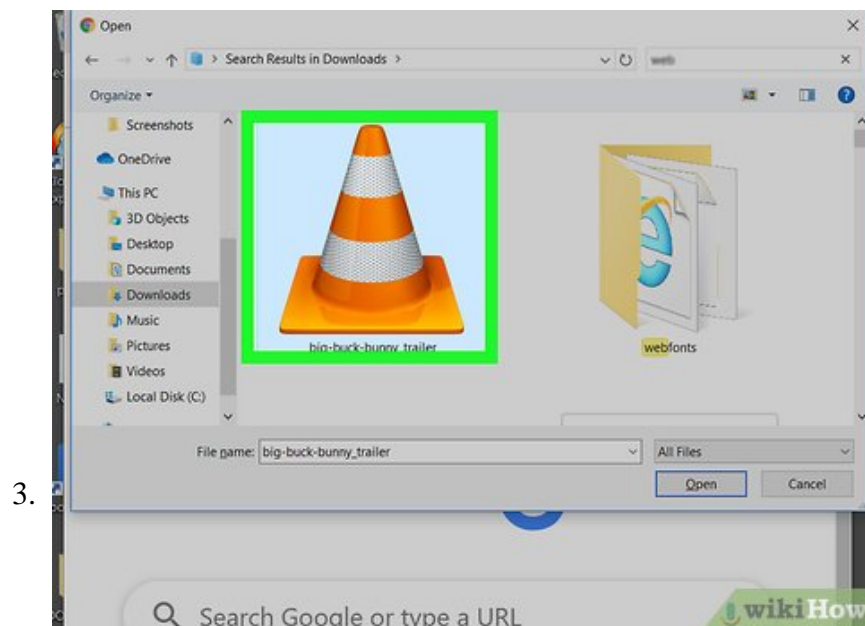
3.

Open

Search Results in Downloads >

web

Organize ▾

Screenshots

OneDrive

This PC

3D Objects

Desktop

Documents

Downloads

Music

Pictures

Videos

Local Disk (C:)

big-buck-bunny_trailer

webfonts

File name: big-buck-bunny_trailer

All Files

Open

Cancel

Search Google or type a URL

wikiHow